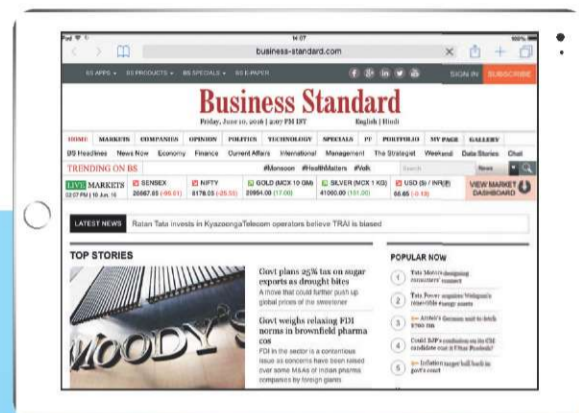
iPad 14:07 100%

business-standard.com

BS APPS ▾ BS PRODUCTS ▾ BS SPECIALS ▾ BS E-PAPER

SIGN IN SUBSCRIBE

Business Standard

Friday, June 10, 2016 | 2:07 PM IST

English | Hindi

HOME MARKETS COMPANIES OPINION POLITICS TECHNOLOGY SPECIALS PF PORTFOLIO MY PAGE GALLERY

BS Headlines News Now Economy Finance Current Affairs International Management The Strategist Weekend Data Stories Chat

TRENDING ON BS #Monsoon #HealthMatters #Volk

LIVE MARKETS 02:07 PM | 10 Jun 16

SENSEX 26667.85 (-90.51)

NIFTY 8178.05 (-25.55)

GOLD (MCX 10 Gm) 29954.00 (17.00)

SILVER (MCX 1 KG) 41060.00 (151.00)

USD (Bt / INR) 66.65 (-0.10)

VIEW MARKET DASHBOARD

LATEST NEWS Ratan Tata invests in KyazoongaTelecom operators believe TRAI is biased

TOP STORIES

Govt plans 25% tax on sugar exports as drought bites

A move that could further push up global prices of the sweetener

Govt weighs relaxing FDI norms in brownfield pharma cos

FDI in the sector is a contentious issue as concerns have been raised over some M&As of Indian pharma companies by foreign giants

POPULAR NOW

1 Tata Motors designing consumers' connect

2 Tata Power acquires Welspun's renewable energy assets

3 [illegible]

4 Could BJP's confusion on its CM candidate cost it Uttar Pradesh?

5 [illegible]